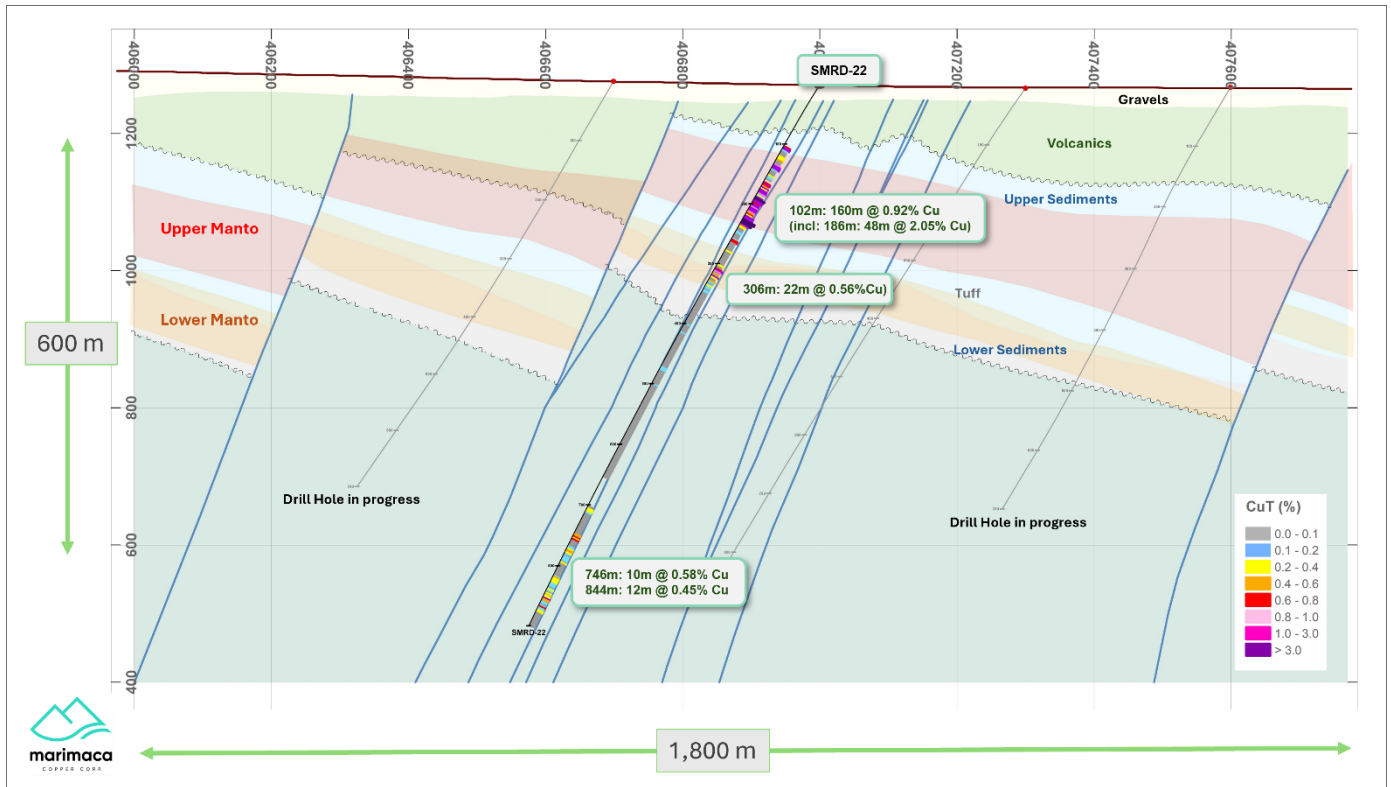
406000
406200
406400
406600
406800
40
407200
407400
407600

SMRD-22

Gravels

Volcanics

1200

Upper Sediments

102m: 160m @ 0.92% Cu
(incl: 186m: 48m @ 2.05% Cu)

Upper Manto

1000

306m: 22m @ 0.56%Cu)

Tuff

Lower Manto

600 m

Lower Sediments

800

Drill Hole in progress

Drill Hole in progress

600

746m: 10m @ 0.58% Cu
844m: 12m @ 0.45% Cu

SMRD-22

400

CuT (%)
0.0 - 0.1
0.1 - 0.2
0.2 - 0.4
0.4 - 0.6
0.6 - 0.8
0.8 - 1.0
1.0 - 3.0
> 3.0

marimaca
COPPER CORP

1,800 m